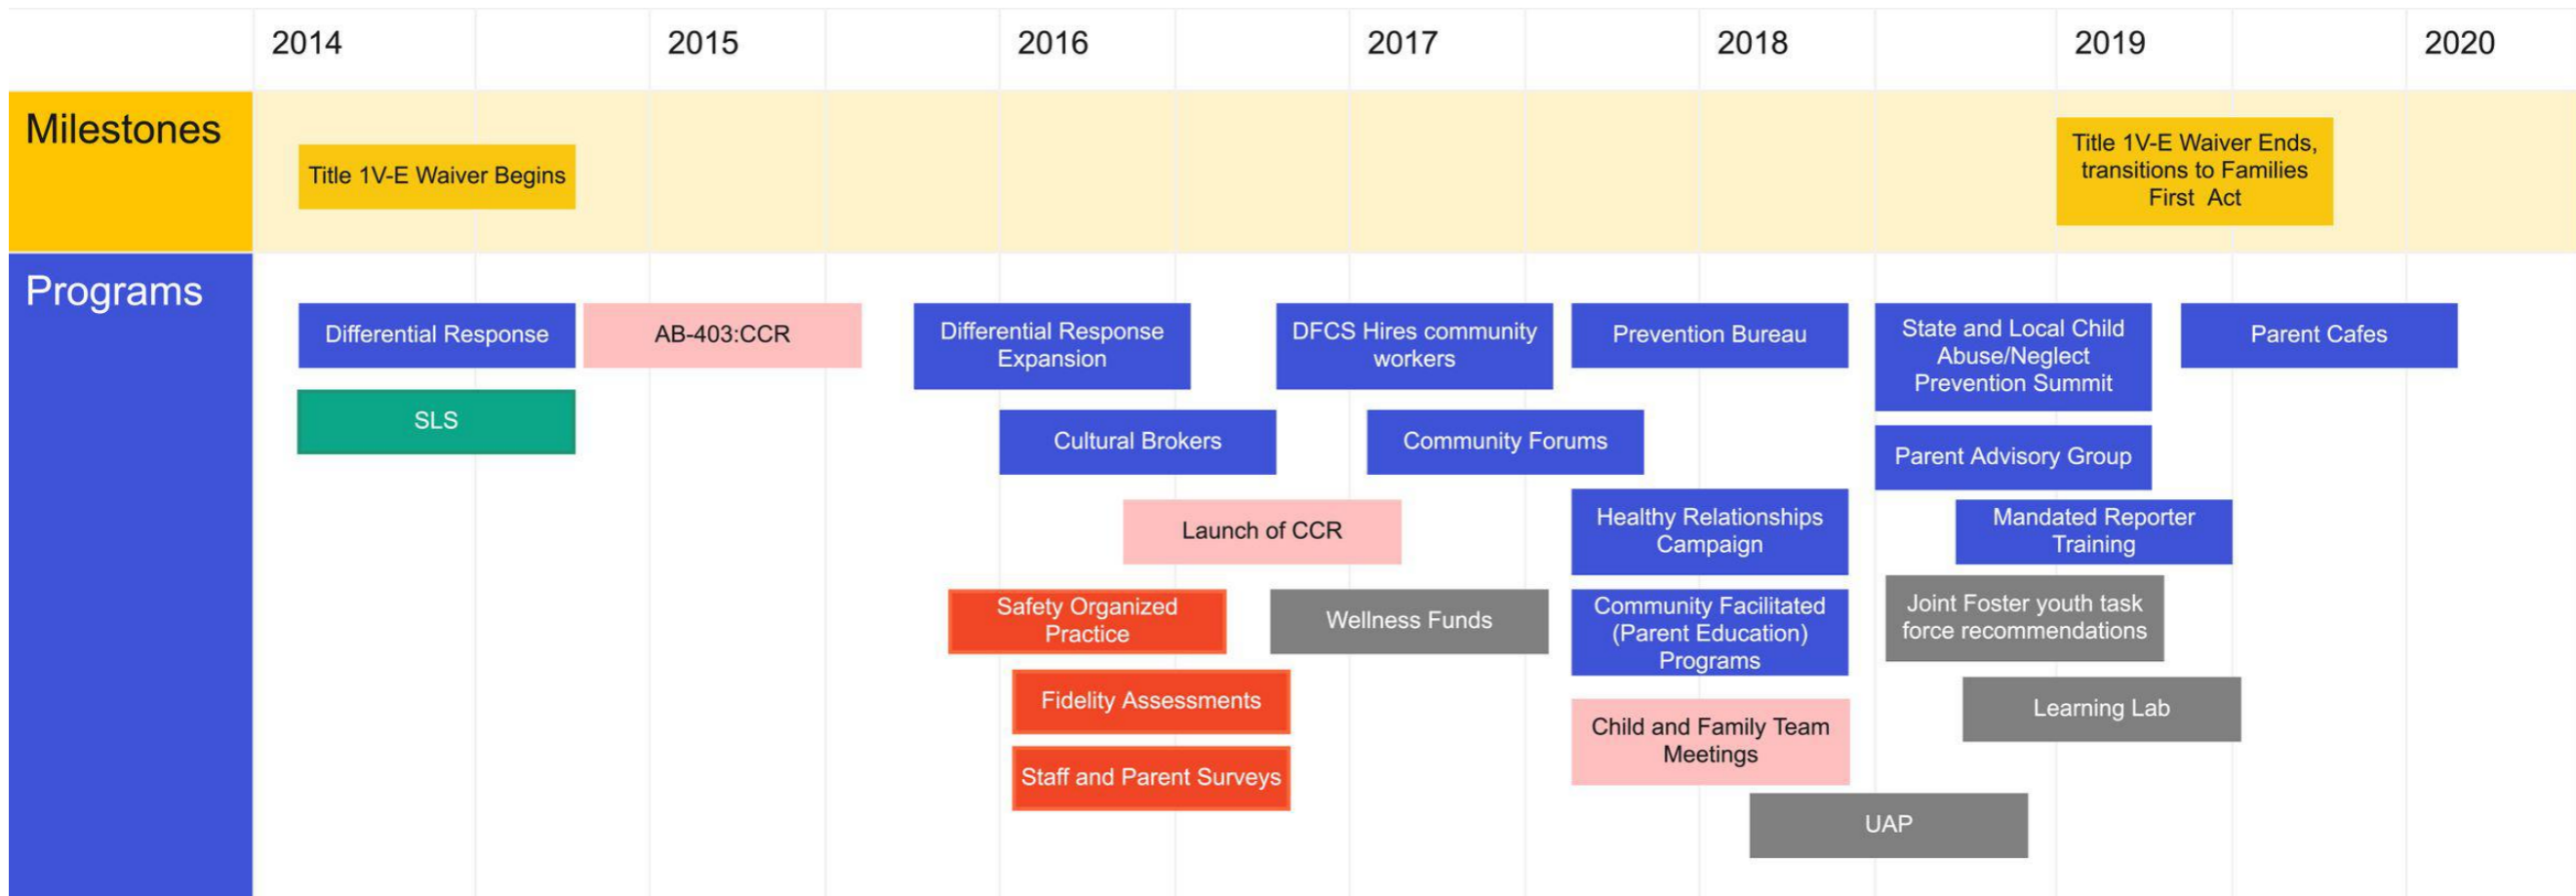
2014 2015 2016 2017 2018 2019 2020

Milestones

Title 1V-E Waiver Begins

Title 1V-E Waiver Ends, transitions to Families First Act

Programs

Differential Response

AB-403:CCR

Differential Response Expansion

DFCS Hires community workers

Prevention Bureau

State and Local Child Abuse/Neglect Prevention Summit

Parent Cafes

SLS

Cultural Brokers

Community Forums

Parent Advisory Group

Launch of CCR

Healthy Relationships Campaign

Mandated Reporter Training

Safety Organized Practice

Wellness Funds

Community Facilitated (Parent Education) Programs

Joint Foster youth task force recommendations

Fidelity Assessments

Learning Lab

Child and Family Team Meetings

Staff and Parent Surveys

UAP